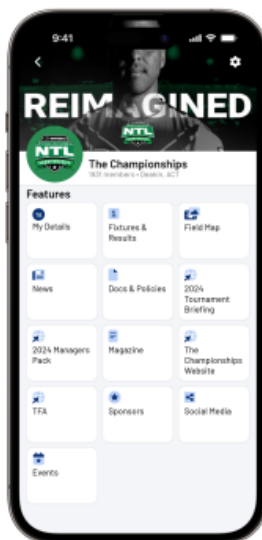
9:41

REIMAGINED

NTL

The Championships

1431 members • Deakin, ACT

Features

My Details

Fixtures & Results

Field Map

News

Docs & Policies

2024 Tournament Briefing

2024 Managers Pack

Magazine

The Championships Website

TFA

Sponsors

Social Media

Events